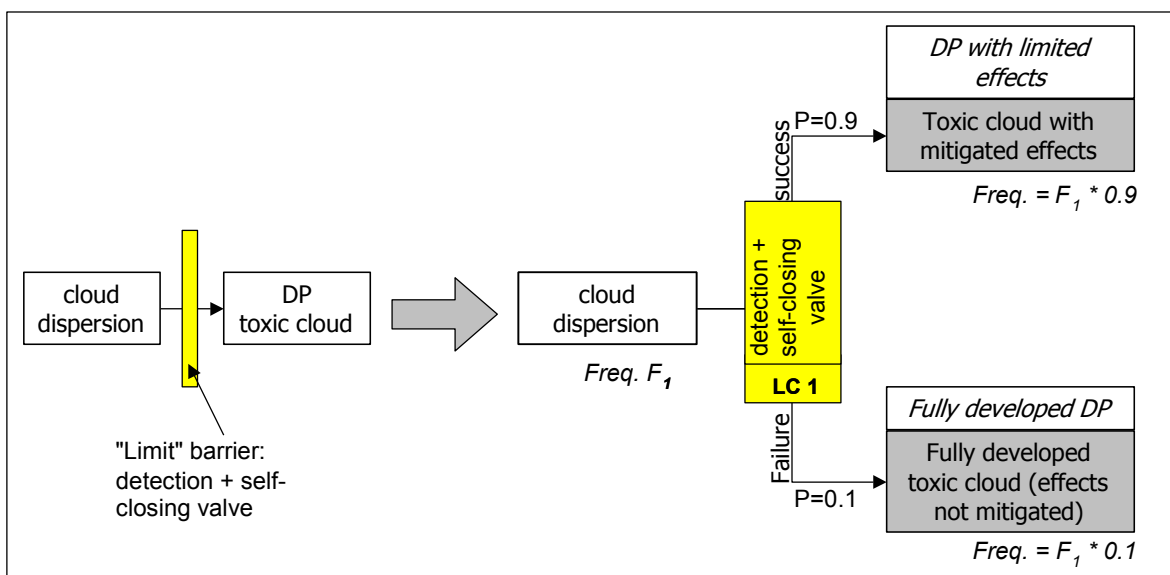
cloud dispersion

DP toxic cloud

"Limit" barrier: detection + self-closing valve

cloud dispersion

Freq. $F_1$

detection + self-closing valve

LC 1

success

P=0.9

DP with limited effects

Toxic cloud with mitigated effects

Freq. = $F_1$ * 0.9

Failure

P=0.1

Fully developed DP

Fully developed toxic cloud (effects not mitigated)

Freq. = $F_1$ * 0.1